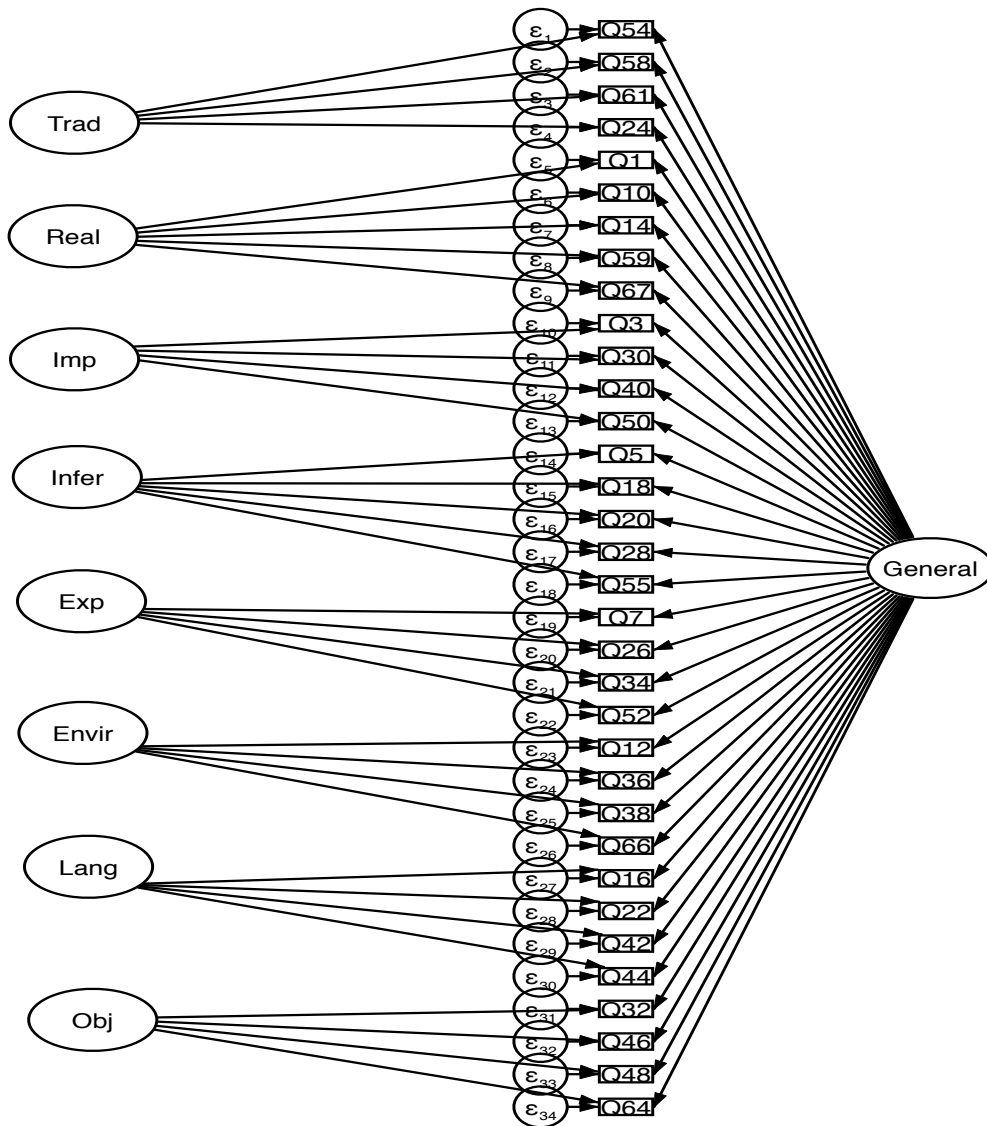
$\varepsilon_1$ Q54
$\varepsilon_2$ Q58
$\varepsilon_3$ Q61
$\varepsilon_4$ Q24
$\varepsilon_5$ Q1
$\varepsilon_6$ Q10
$\varepsilon_7$ Q14
$\varepsilon_8$ Q59
$\varepsilon_9$ Q67
$\varepsilon_{10}$ Q3
$\varepsilon_{11}$ Q30
$\varepsilon_{12}$ Q40
$\varepsilon_{13}$ Q50
$\varepsilon_{14}$ Q5
$\varepsilon_{15}$ Q18
$\varepsilon_{16}$ Q20
$\varepsilon_{17}$ Q28
$\varepsilon_{18}$ Q55
$\varepsilon_{19}$ Q7
$\varepsilon_{20}$ Q26
$\varepsilon_{21}$ Q34
$\varepsilon_{22}$ Q52
$\varepsilon_{23}$ Q12
$\varepsilon_{24}$ Q36
$\varepsilon_{25}$ Q38
$\varepsilon_{26}$ Q66
$\varepsilon_{27}$ Q16
$\varepsilon_{28}$ Q22
$\varepsilon_{29}$ Q42
$\varepsilon_{30}$ Q44
$\varepsilon_{31}$ Q32
$\varepsilon_{32}$ Q46
$\varepsilon_{33}$ Q48
$\varepsilon_{34}$ Q64

Trad
Real
Imp
Infer
Exp
Envir
Lang
Obj

General